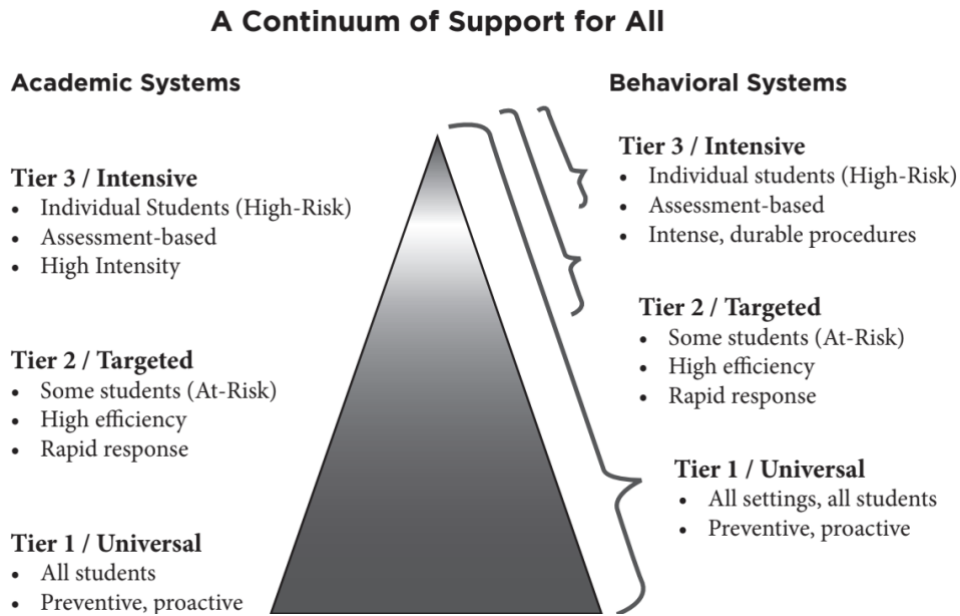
A Continuum of Support for All

Academic Systems

Tier 3 / Intensive
• Individual Students (High-Risk)
• Assessment-based
• High Intensity

Tier 2 / Targeted
• Some students (At-Risk)
• High efficiency
• Rapid response

Tier 1 / Universal
• All students
• Preventive, proactive

Behavioral Systems

Tier 3 / Intensive
• Individual students (High-Risk)
• Assessment-based
• Intense, durable procedures

Tier 2 / Targeted
• Some students (At-Risk)
• High efficiency
• Rapid response

Tier 1 / Universal
• All settings, all students
• Preventive, proactive